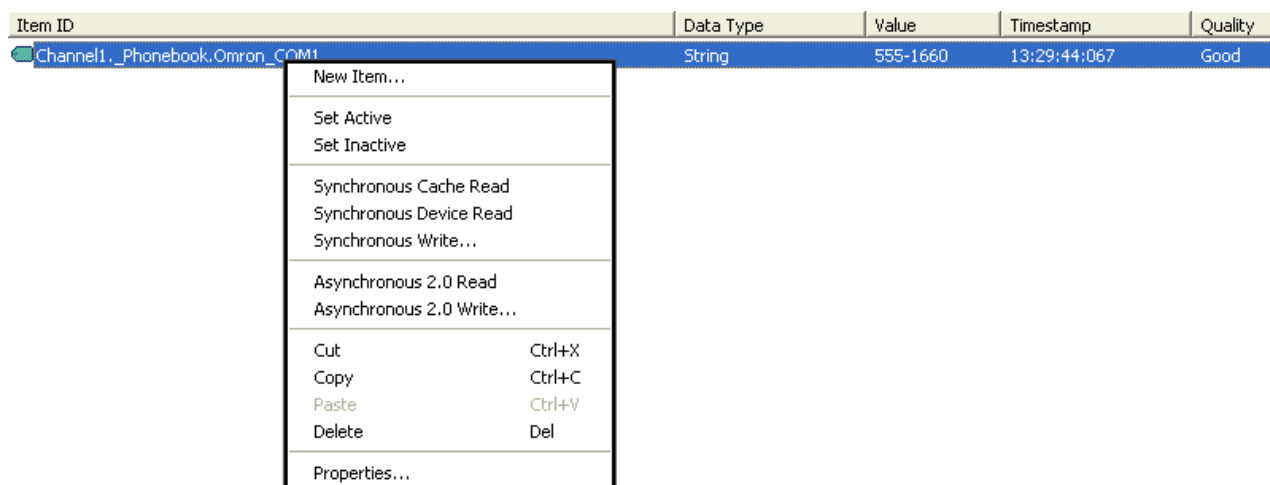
| Item ID | Data Type | Value | Timestamp | Quality |
|---|---|---|---|---|
| Channel1._Phonebook.Omron_COM1 | String | 555-1660 | 13:29:44:067 | Good |

New Item...

Set Active
Set Inactive

Synchronous Cache Read
Synchronous Device Read
Synchronous Write...

Asynchronous 2.0 Read
Asynchronous 2.0 Write...

Cut Ctrl+X
Copy Ctrl+C
Paste Ctrl+V
Delete Del

Properties...